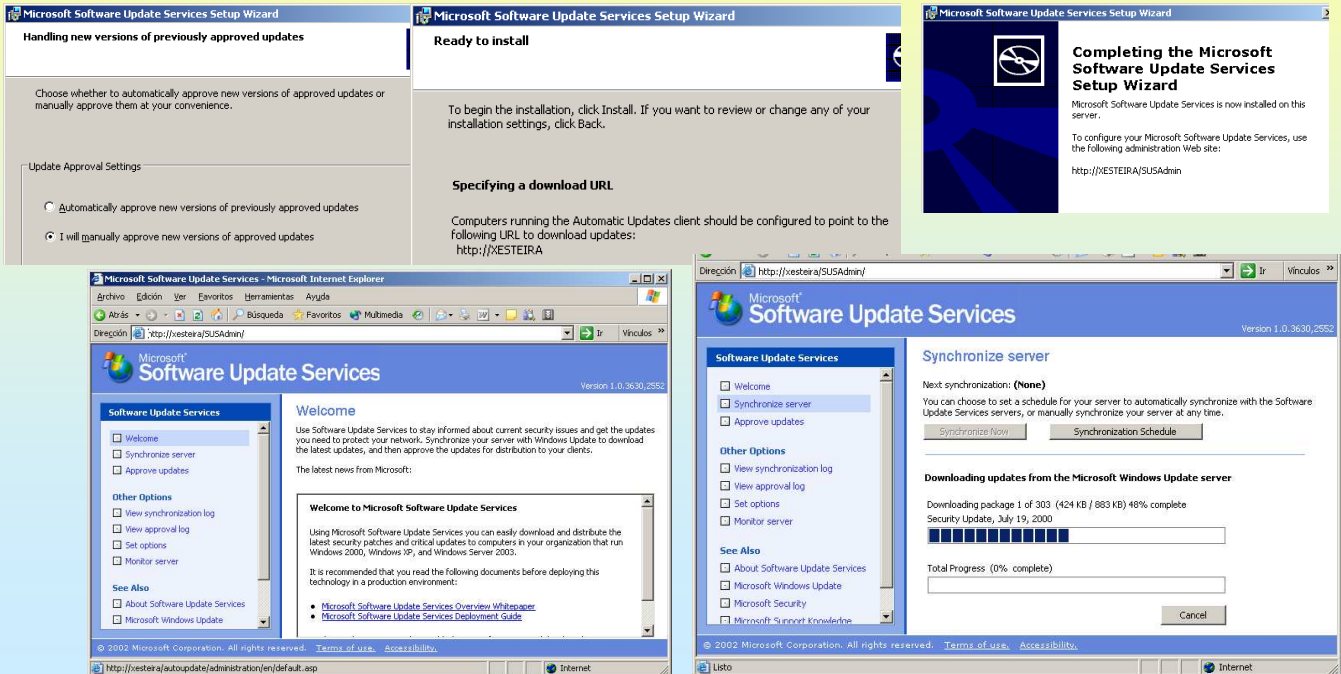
Microsoft Software Update Services Setup Wizard

Handling new versions of previously approved updates

Choose whether to automatically approve new versions of approved updates or manually approve them at your convenience.

Update Approval Settings

Automatically approve new versions of previously approved updates

I will manually approve new versions of approved updates

Microsoft Software Update Services Setup Wizard

Ready to install

To begin the installation, click Install. If you want to review or change any of your installation settings, click Back.

Specifying a download URL

Computers running the Automatic Updates client should be configured to point to the following URL to download updates:
http://XESTEIRA

Microsoft Software Update Services Setup Wizard

Completing the Microsoft Software Update Services Setup Wizard

Microsoft Software Update Services is now installed on this server.

To configure your Microsoft Software Update Services, use the following administration Web site:

http://XESTEIRA/SUSAdmin

Microsoft Software Update Services - Microsoft Internet Explorer

Archivo Edición Ver Favoritos Herramientas Ayuda

Atrás Búsqueda Favoritos Multimedia

Dirección http://xesteira/SUSAdmin/ Ir Vínculos »

Microsoft Software Update Services

Version 1.0.3630,2552

Software Update Services

Welcome
Synchronize server
Approve updates

Other Options
View synchronization log
View approval log
Set options
Monitor server

See Also
About Software Update Services
Microsoft Windows Update

Welcome

Use Software Update Services to stay informed about current security issues and get the updates you need to protect your network. Synchronize your server with Windows Update to download the latest updates, and then approve the updates for distribution to your clients.

The latest news from Microsoft:

Welcome to Microsoft Software Update Services

Using Microsoft Software Update Services you can easily download and distribute the latest security patches and critical updates to computers in your organization that run Windows 2000, Windows XP, and Windows Server 2003.

It is recommended that you read the following documents before deploying this technology in a production environment:

Microsoft Software Update Services Overview Whitepaper
Microsoft Software Update Services Deployment Guide

© 2002 Microsoft Corporation. All rights reserved. Terms of use. Accessibility.

http://xesteira/autoupdate/administration/en/default.asp Internet

Dirección http://xesteira/SUSAdmin/ Ir Vínculos »

Microsoft Software Update Services

Version 1.0.3630,2552

Software Update Services

Welcome
Synchronize server
Approve updates

Other Options
View synchronization log
View approval log
Set options
Monitor server

See Also
About Software Update Services
Microsoft Windows Update
Microsoft Security
Microsoft Support Knowledge

Synchronize server

Next synchronization: (None)

You can choose to set a schedule for your server to automatically synchronize with the Software Update Services servers, or manually synchronize your server at any time.

Synchronize Now Synchronization Schedule

Downloading updates from the Microsoft Windows Update server

Downloading package 1 of 303 (424 KB / 883 KB) 48% complete
Security Update, July 19, 2000

Total Progress (0% complete)

Cancel

© 2002 Microsoft Corporation. All rights reserved. Terms of use. Accessibility.

Listo Internet